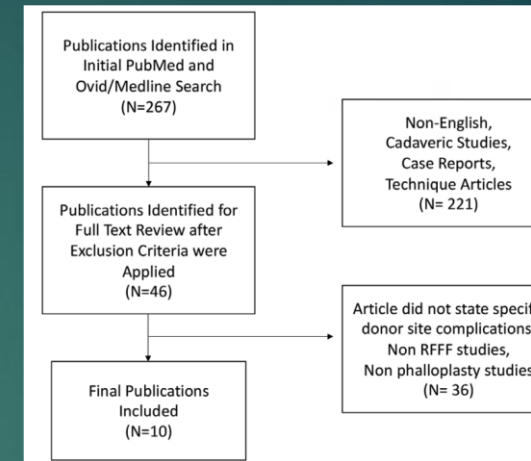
Publications Identified in Initial PubMed and Ovid/Medline Search (N=267)

Non-English, Cadaveric Studies, Case Reports, Technique Articles (N= 221)

Publications Identified for Full Text Review after Exclusion Criteria were Applied (N=46)

Article did not state specif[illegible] donor site complications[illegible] Non RFFF studies, Non phalloplasty studie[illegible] (N= 36)

Final Publications Included (N=10)